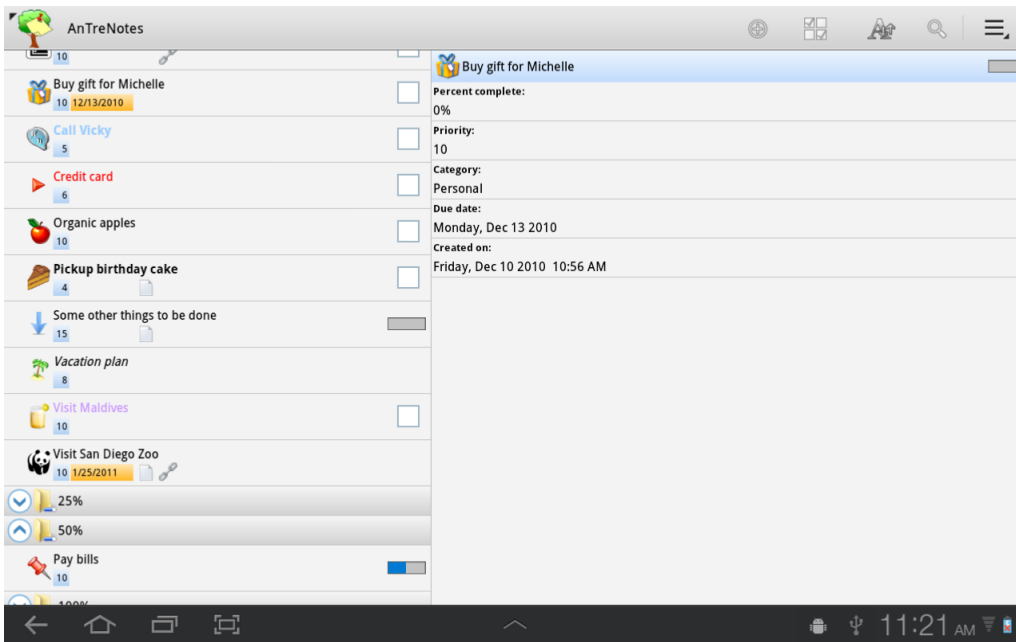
AnTreNotes

10

Buy gift for Michelle
10 12/13/2010

Call Vicky
5

Credit card
6

Organic apples
10

Pickup birthday cake
4

Some other things to be done
15

Vacation plan
8

Visit Maldives
10

Visit San Diego Zoo
10 1/25/2011

25%

50%

Pay bills
10

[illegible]

Buy gift for Michelle

Percent complete:
0%

Priority:
10

Category:
Personal

Due date:
Monday, Dec 13 2010

Created on:
Friday, Dec 10 2010 10:56 AM

11:21 AM